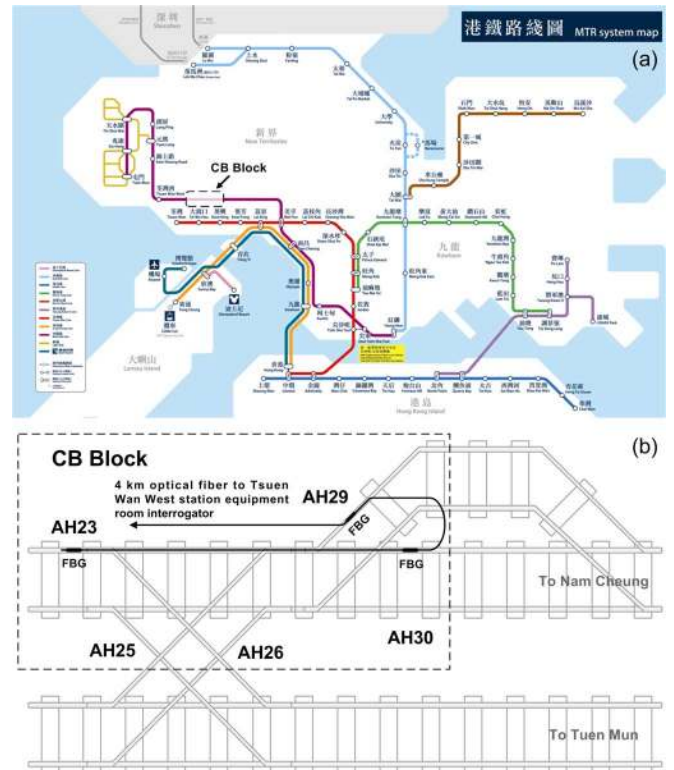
港鐵路綫圖 MTR system map

(a)

深圳 Shenzhen

新界 New Territories

CB Block

九龍 Kowloon

大嶼山 Lantau Island

港島 Hong Kong Island

(b)

CB Block

4 km optical fiber to Tsuen Wan West station equipment room interrogator

AH29

AH23

FBG

FBG

FBG

To Nam Cheung

AH25

AH26

AH30

To Tuen Mun